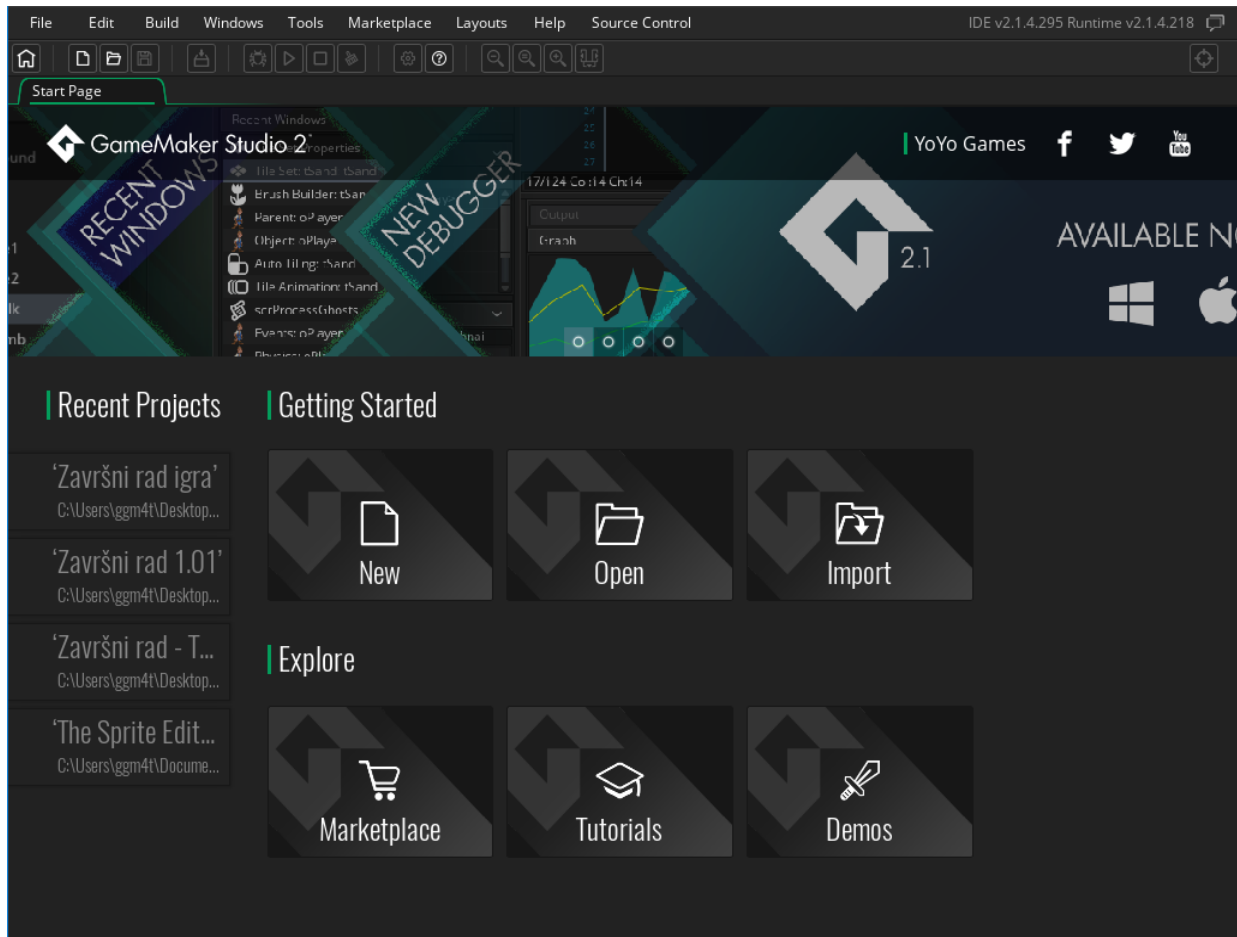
File Edit Build Windows Tools Marketplace Layouts Help Source Control

IDE v2.1.4.295 Runtime v2.1.4.218

Start Page

GameMaker Studio 2

Recent Windows

Properties

Tile Set: tSand: tSand

Brush Builder: tSan

Parent: oPlayer

Object: oPlaye

Auto Tiling: tSand

Tile Animation: tSand

scrProcessGhosts

Events: oPlayer

Physics: oPl

und

1

2

lk

mb

RECENT WINDOWS

NEW DEBUGGER

17/124 Col:14 Ch:14

Output

Graph

2.1

AVAILABLE N

YoYo Games

You Tube

Recent Projects

'Završni rad igra'
C:\Users\ggm4t\Desktop...

'Završni rad 1.01'
C:\Users\ggm4t\Desktop...

'Završni rad - T...
C:\Users\ggm4t\Desktop...

'The Sprite Edit...
C:\Users\ggm4t\Docume...

Getting Started

New

Open

Import

Explore

Marketplace

Tutorials

Demos